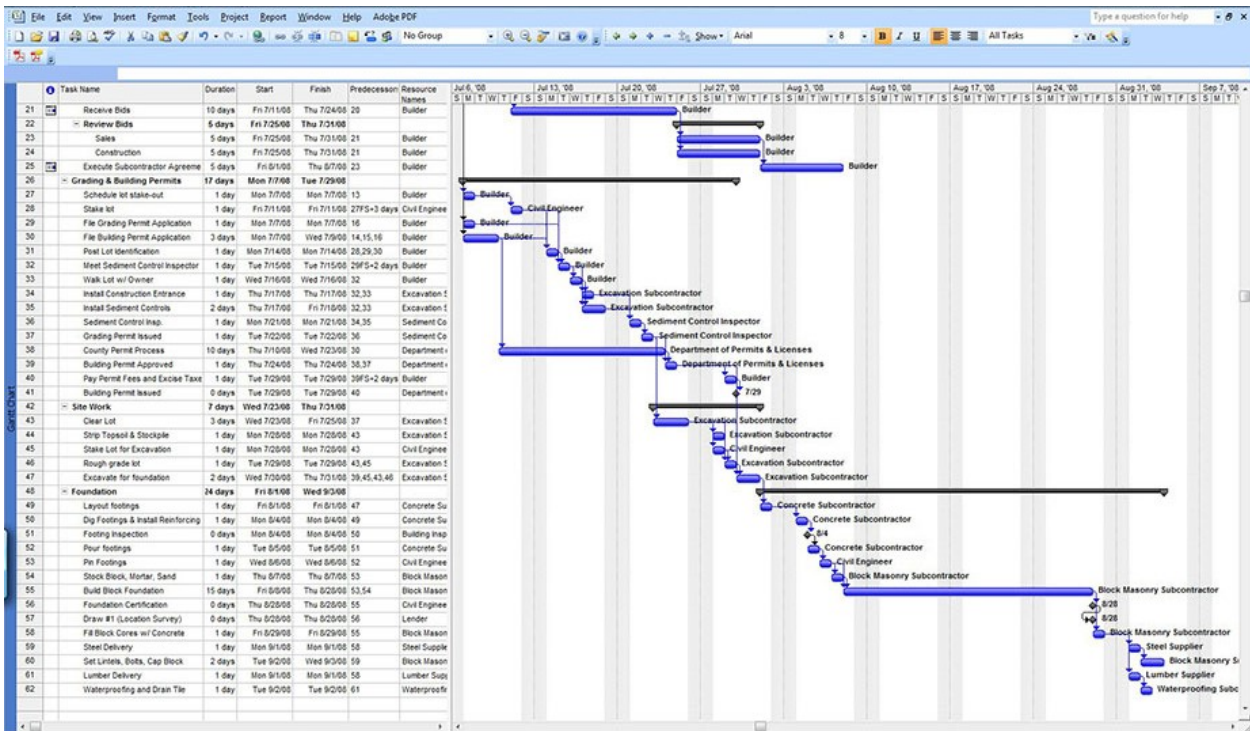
File Edit View Insert Format Tools Project Report Window Help Adobe PDF

Type a question for help

No Group | Show | Arial | 8 | B I U | All Tasks

Gantt Chart

| | Task Name | Duration | Start | Finish | Predecessors | Resource Names |
|---|---|---|---|---|---|---|
| 21 | Receive Bids | 10 days | Fri 7/11/08 | Thu 7/24/08 | 20 | Builder |
| 22 | − Review Bids | 5 days | Fri 7/25/08 | Thu 7/31/08 | | |
| 23 | Sales | 5 days | Fri 7/25/08 | Thu 7/31/08 | 21 | Builder |
| 24 | Construction | 5 days | Fri 7/25/08 | Thu 7/31/08 | 21 | Builder |
| 25 | Execute Subcontractor Agreeme | 5 days | Fri 8/1/08 | Thu 8/7/08 | 23 | Builder |
| 26 | − Grading & Building Permits | 17 days | Mon 7/7/08 | Tue 7/29/08 | | |
| 27 | Schedule lot stake-out | 1 day | Mon 7/7/08 | Mon 7/7/08 | 13 | Builder |
| 28 | Stake lot | 1 day | Fri 7/11/08 | Fri 7/11/08 | 27FS+3 days | Civil Enginee |
| 29 | File Grading Permit Application | 1 day | Mon 7/7/08 | Mon 7/7/08 | 16 | Builder |
| 30 | File Building Permit Application | 3 days | Mon 7/7/08 | Wed 7/9/08 | 14,15,16 | Builder |
| 31 | Post Lot Identification | 1 day | Mon 7/14/08 | Mon 7/14/08 | 28,29,30 | Builder |
| 32 | Meet Sediment Control Inspector | 1 day | Tue 7/15/08 | Tue 7/15/08 | 29FS+2 days | Builder |
| 33 | Walk Lot w/ Owner | 1 day | Wed 7/16/08 | Wed 7/16/08 | 32 | Builder |
| 34 | Install Construction Entrance | 1 day | Thu 7/17/08 | Thu 7/17/08 | 32,33 | Excavation S |
| 35 | Install Sediment Controls | 2 days | Thu 7/17/08 | Fri 7/18/08 | 32,33 | Excavation S |
| 36 | Sediment Control Insp. | 1 day | Mon 7/21/08 | Mon 7/21/08 | 34,35 | Sediment Co |
| 37 | Grading Permit Issued | 1 day | Tue 7/22/08 | Tue 7/22/08 | 36 | Sediment Co |
| 38 | County Permit Process | 10 days | Thu 7/10/08 | Wed 7/23/08 | 30 | Department |
| 39 | Building Permit Approved | 1 day | Thu 7/24/08 | Thu 7/24/08 | 38,37 | Department |
| 40 | Pay Permit Fees and Excise Taxe | 1 day | Tue 7/29/08 | Tue 7/29/08 | 39FS+2 days | Builder |
| 41 | Building Permit Issued | 0 days | Tue 7/29/08 | Tue 7/29/08 | 40 | Department |
| 42 | − Site Work | 7 days | Wed 7/23/08 | Thu 7/31/08 | | |
| 43 | Clear Lot | 3 days | Wed 7/23/08 | Fri 7/25/08 | 37 | Excavation S |
| 44 | Strip Topsoil & Stockpile | 1 day | Mon 7/28/08 | Mon 7/28/08 | 43 | Excavation S |
| 45 | Stake Lot for Excavation | 1 day | Mon 7/28/08 | Mon 7/28/08 | 43 | Civil Enginee |
| 46 | Rough grade lot | 1 day | Tue 7/29/08 | Tue 7/29/08 | 43,45 | Excavation S |
| 47 | Excavate for foundation | 2 days | Wed 7/30/08 | Thu 7/31/08 | 39,45,43,46 | Excavation S |
| 48 | − Foundation | 24 days | Fri 8/1/08 | Wed 9/3/08 | | |
| 49 | Layout footings | 1 day | Fri 8/1/08 | Fri 8/1/08 | 47 | Concrete Su |
| 50 | Dig Footings & Install Reinforcing | 1 day | Mon 8/4/08 | Mon 8/4/08 | 49 | Concrete Su |
| 51 | Footing Inspection | 0 days | Mon 8/4/08 | Mon 8/4/08 | 50 | Building Insp |
| 52 | Pour footings | 1 day | Tue 8/5/08 | Tue 8/5/08 | 51 | Concrete Su |
| 53 | Pin Footings | 1 day | Wed 8/6/08 | Wed 8/6/08 | 52 | Civil Enginee |
| 54 | Stock Block, Mortar, Sand | 1 day | Thu 8/7/08 | Thu 8/7/08 | 53 | Block Mason |
| 55 | Build Block Foundation | 15 days | Fri 8/8/08 | Thu 8/28/08 | 53,54 | Block Mason |
| 56 | Foundation Certification | 0 days | Thu 8/28/08 | Thu 8/28/08 | 55 | Civil Enginee |
| 57 | Draw #1 (Location Survey) | 0 days | Thu 8/28/08 | Thu 8/28/08 | 56 | Lender |
| 58 | Fill Block Cores w/ Concrete | 1 day | Fri 8/29/08 | Fri 8/29/08 | 55 | Block Mason |
| 59 | Steel Delivery | 1 day | Mon 9/1/08 | Mon 9/1/08 | 58 | Steel Supplie |
| 60 | Set Lintels, Bolts, Cap Block | 2 days | Tue 9/2/08 | Wed 9/3/08 | 59 | Block Mason |
| 61 | Lumber Delivery | 1 day | Mon 9/1/08 | Mon 9/1/08 | 58 | Lumber Supp |
| 62 | Waterproofing and Drain Tile | 1 day | Tue 9/2/08 | Tue 9/2/08 | 61 | Waterproofir |

Jul 6, '08 | Jul 13, '08 | Jul 20, '08 | Jul 27, '08 | Aug 3, '08 | Aug 10, '08 | Aug 17, '08 | Aug 24, '08 | Aug 31, '08 | Sep 7, '08
S M T W T F S

Builder
Builder
Builder
Builder
Builder
Civil Engineer
Builder
Builder
Builder
Builder
Builder
Excavation Subcontractor
Excavation Subcontractor
Sediment Control Inspector
Sediment Control Inspector
Department of Permits & Licenses
Department of Permits & Licenses
Builder
7/29
Excavation Subcontractor
Excavation Subcontractor
Civil Engineer
Excavation Subcontractor
Excavation Subcontractor
Concrete Subcontractor
Concrete Subcontractor
8/4
Concrete Subcontractor
Civil Engineer
Block Masonry Subcontractor
Block Masonry Subcontractor
8/28
8/28
Block Masonry Subcontractor
Steel Supplier
Block Masonry S
Lumber Supplier
Waterproofing Subc